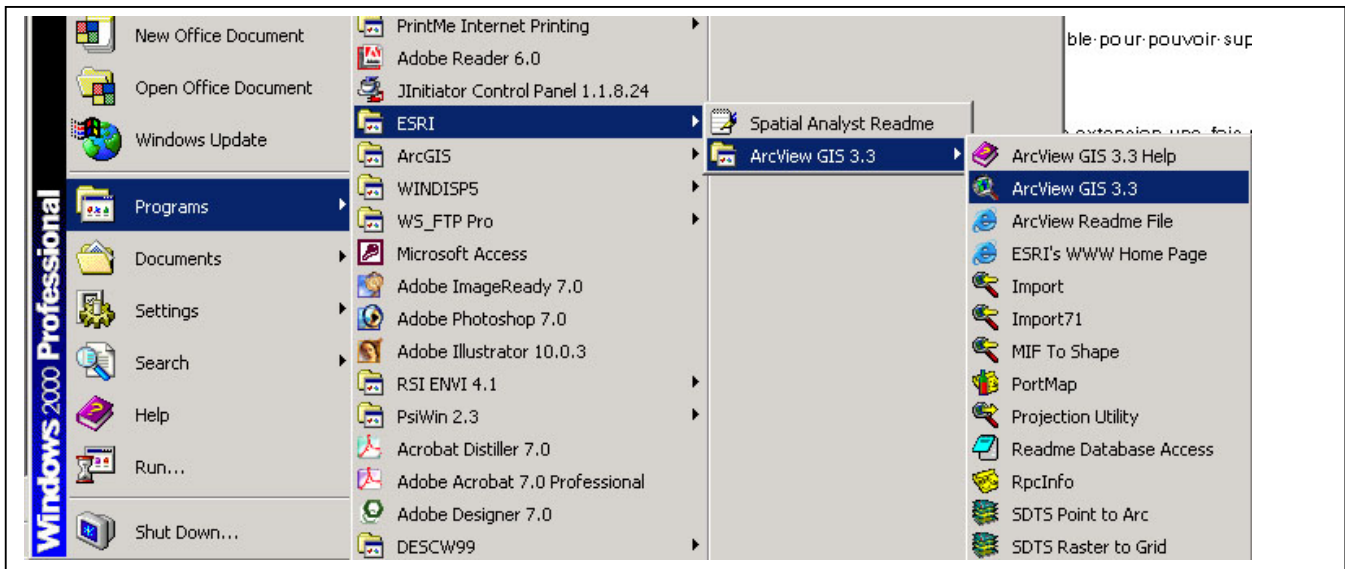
Windows 2000 Professional

New Office Document
Open Office Document
Windows Update
Programs
Documents
Settings
Search
Help
Run...
Shut Down...

PrintMe Internet Printing
Adobe Reader 6.0
JInitiator Control Panel 1.1.8.24
ESRI
ArcGIS
WINDISP5
WS_FTP Pro
Microsoft Access
Adobe ImageReady 7.0
Adobe Photoshop 7.0
Adobe Illustrator 10.0.3
RSI ENVI 4.1
PsiWin 2.3
Acrobat Distiller 7.0
Adobe Acrobat 7.0 Professional
Adobe Designer 7.0
DESCW99

Spatial Analyst Readme
ArcView GIS 3.3

ArcView GIS 3.3 Help
ArcView GIS 3.3
ArcView Readme File
ESRI's WWW Home Page
Import
Import71
MIF To Shape
PortMap
Projection Utility
Readme Database Access
RpcInfo
SDTS Point to Arc
SDTS Raster to Grid

ble·pour·pouvoir·sup
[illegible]